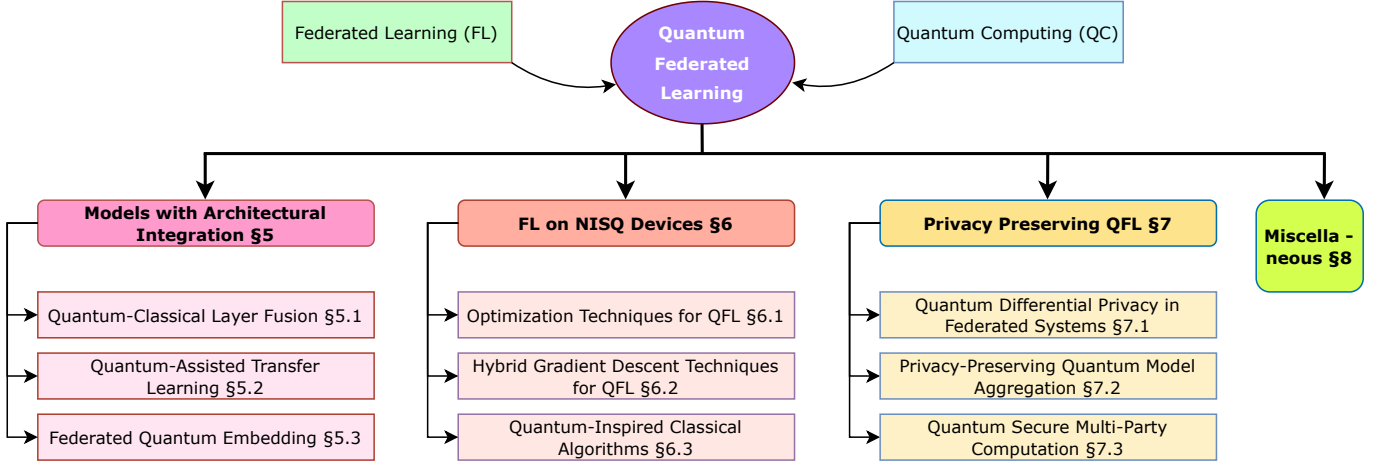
Federated Learning (FL)

Quantum Federated Learning

Quantum Computing (QC)

Models with Architectural Integration §5

Quantum-Classical Layer Fusion §5.1

Quantum-Assisted Transfer Learning §5.2

Federated Quantum Embedding §5.3

FL on NISQ Devices §6

Optimization Techniques for QFL §6.1

Hybrid Gradient Descent Techniques for QFL §6.2

Quantum-Inspired Classical Algorithms §6.3

Privacy Preserving QFL §7

Quantum Differential Privacy in Federated Systems §7.1

Privacy-Preserving Quantum Model Aggregation §7.2

Quantum Secure Multi-Party Computation §7.3

Miscella - neous §8